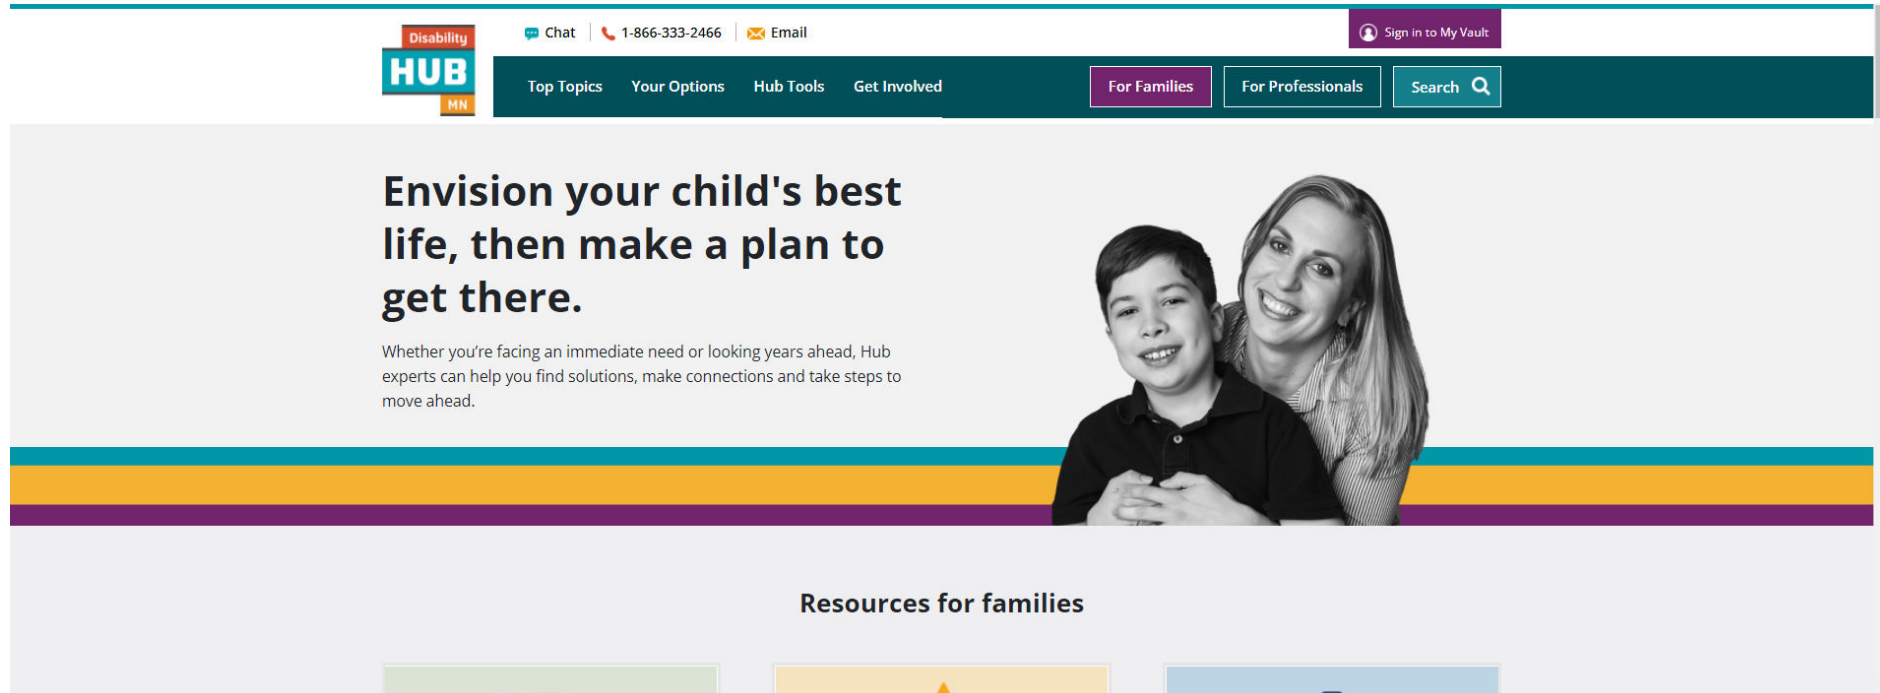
Disability
HUB
MN

Chat 1-866-333-2466 Email

Sign in to My Vault

Top Topics Your Options Hub Tools Get Involved

For Families For Professionals Search

Envision your child's best life, then make a plan to get there.

Whether you're facing an immediate need or looking years ahead, Hub experts can help you find solutions, make connections and take steps to move ahead.

Resources for families